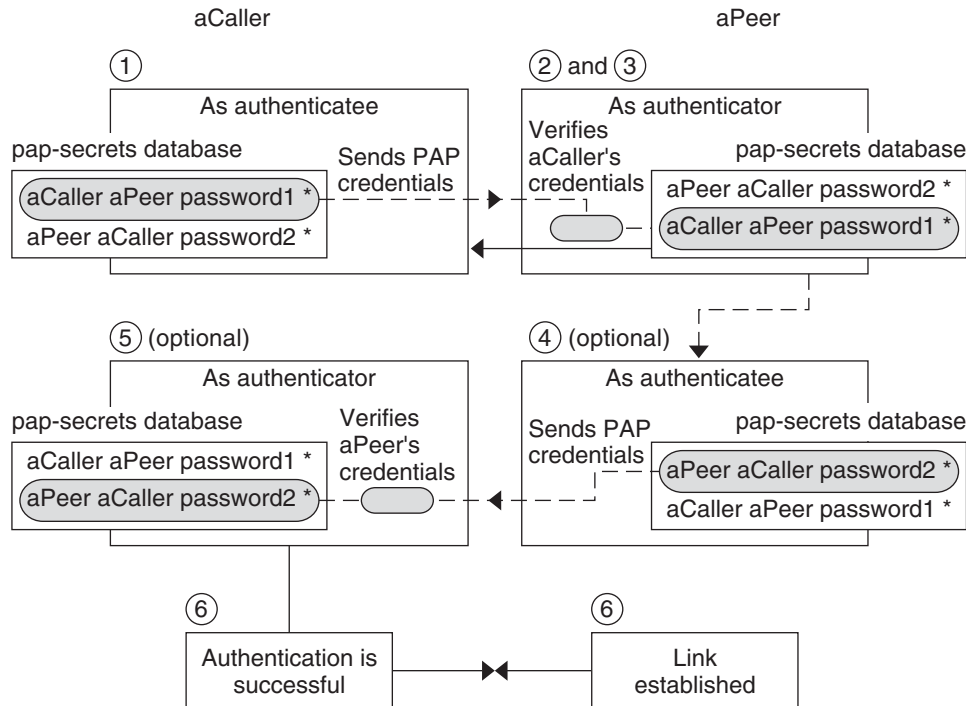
aCaller

aPeer

1

As authenticatee

pap-secrets database

aCaller aPeer password1 *

aPeer aCaller password2 *

Sends PAP credentials

2 and 3

As authenticator

Verifies aCaller's credentials

pap-secrets database

aPeer aCaller password2 *

aCaller aPeer password1 *

5 (optional)

As authenticator

pap-secrets database

aCaller aPeer password1 *

aPeer aCaller password2 *

Verifies aPeer's credentials

4 (optional)

As authenticatee

Sends PAP credentials

pap-secrets database

aPeer aCaller password2 *

aCaller aPeer password1 *

6

Authentication is successful

6

Link established